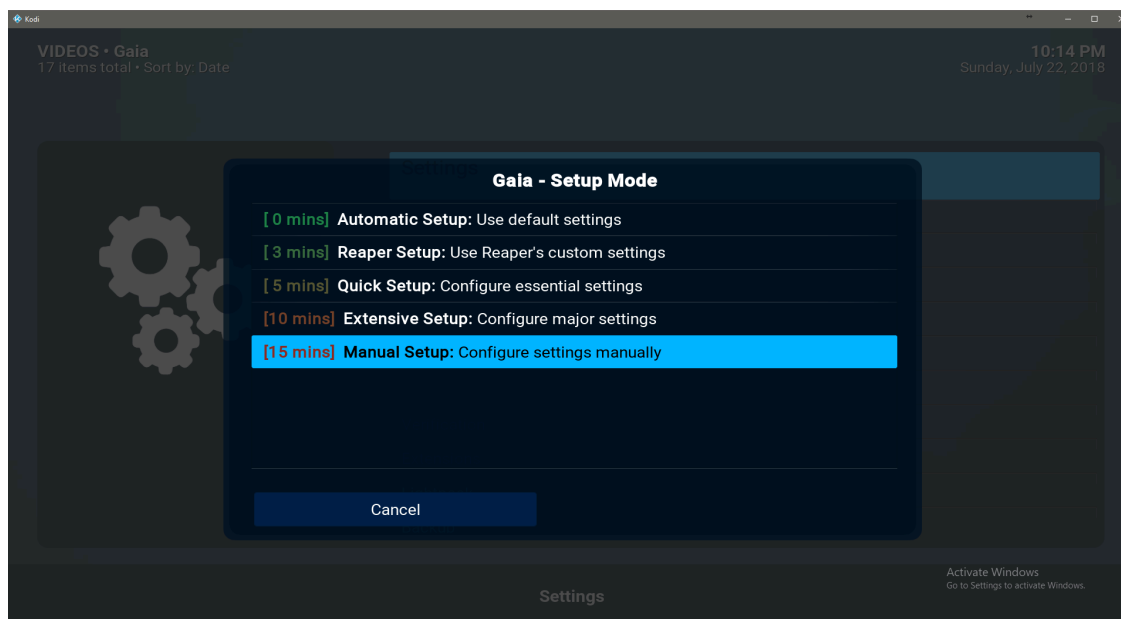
Kodi

VIDEOS • Gaia
17 items total • Sort by: Date

10:14 PM
Sunday, July 22, 2018

Settings

Gaia - Setup Mode

[ 0 mins] Automatic Setup: Use default settings
[ 3 mins] Reaper Setup: Use Reaper's custom settings
[ 5 mins] Quick Setup: Configure essential settings
[10 mins] Extensive Setup: Configure major settings
[15 mins] Manual Setup: Configure settings manually

Cancel

Activate Windows
Go to Settings to activate Windows.

Settings